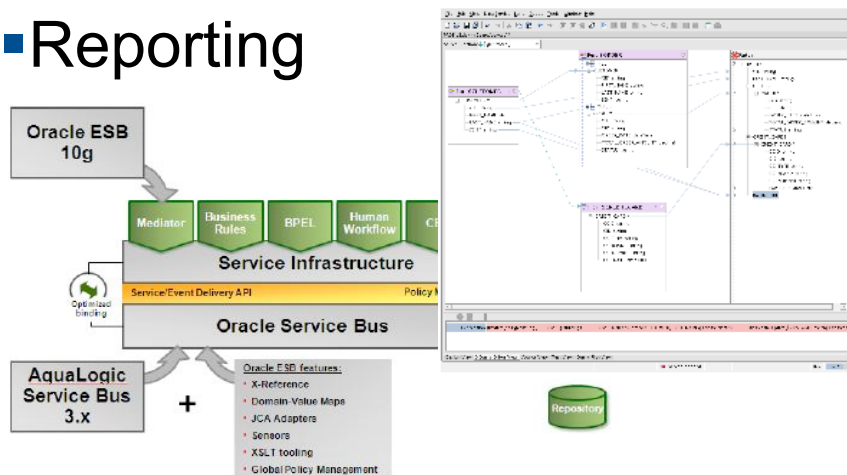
Reporting

Oracle ESB 10g

Mediator

Business Rules

BPEL

Human Workflow

CE

Service Infrastructure

Service/Event Delivery API

Policy M

Optimized binding

Oracle Service Bus

AquaLogic Service Bus 3.x

+

Oracle ESB features:

X-Reference

Domain-Value Maps

JCA Adapters

Sensors

XSLT tooling

Global Policy Management

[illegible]

Repository